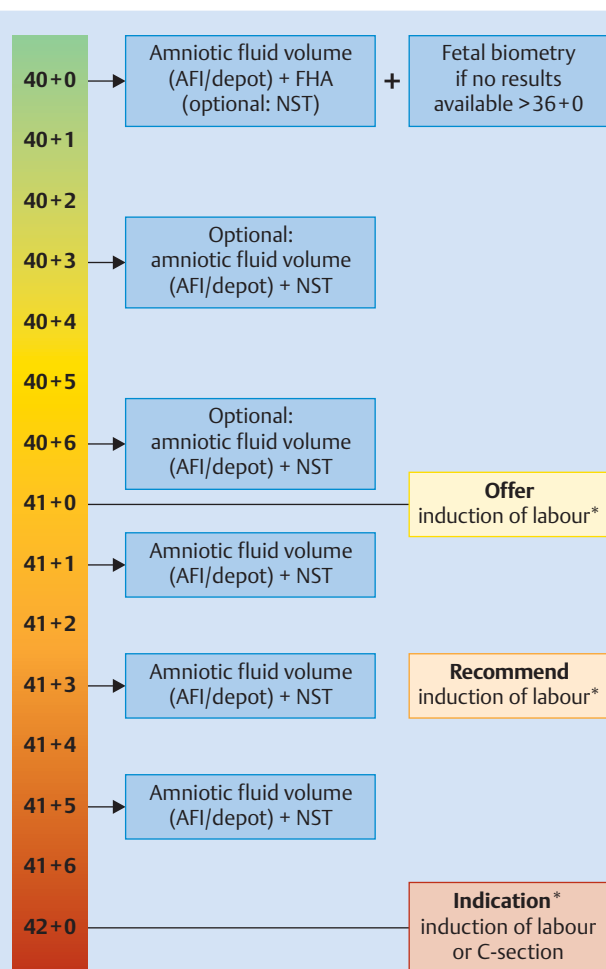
40+0

Amniotic fluid volume (AFI/depot) + FHA (optional: NST)

+

Fetal biometry if no results available >36+0

40+1

40+2

40+3

Optional: amniotic fluid volume (AFI/depot) + NST

40+4

40+5

40+6

Optional: amniotic fluid volume (AFI/depot) + NST

41+0

**Offer** induction of labour*

41+1

Amniotic fluid volume (AFI/depot) + NST

41+2

41+3

Amniotic fluid volume (AFI/depot) + NST

**Recommend** induction of labour*

41+4

41+5

Amniotic fluid volume (AFI/depot) + NST

41+6

42+0

**Indication*** induction of labour or C-section